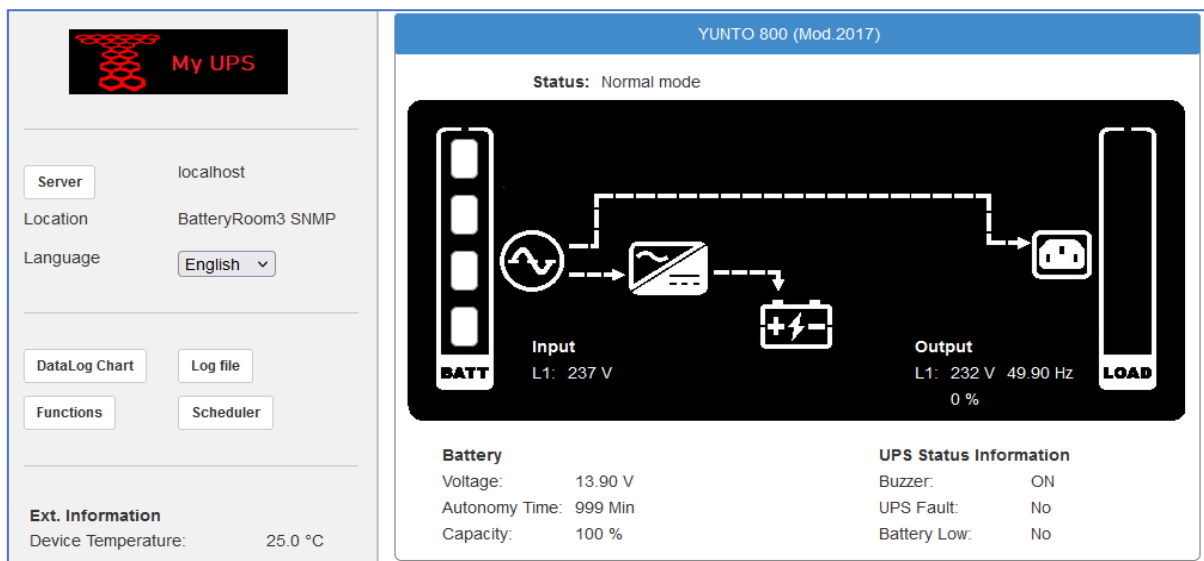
My UPS

Server localhost

Location BatteryRoom3 SNMP

Language English

DataLog Chart Log file

Functions Scheduler

Ext. Information
Device Temperature: 25.0 °C

YUNTO 800 (Mod.2017)

Status: Normal mode

BATT

Input
L1: 237 V

Output
L1: 232 V 49.90 Hz
0 %

LOAD

Battery
Voltage: 13.90 V
Autonomy Time: 999 Min
Capacity: 100 %

UPS Status Information
Buzzer: ON
UPS Fault: No
Battery Low: No